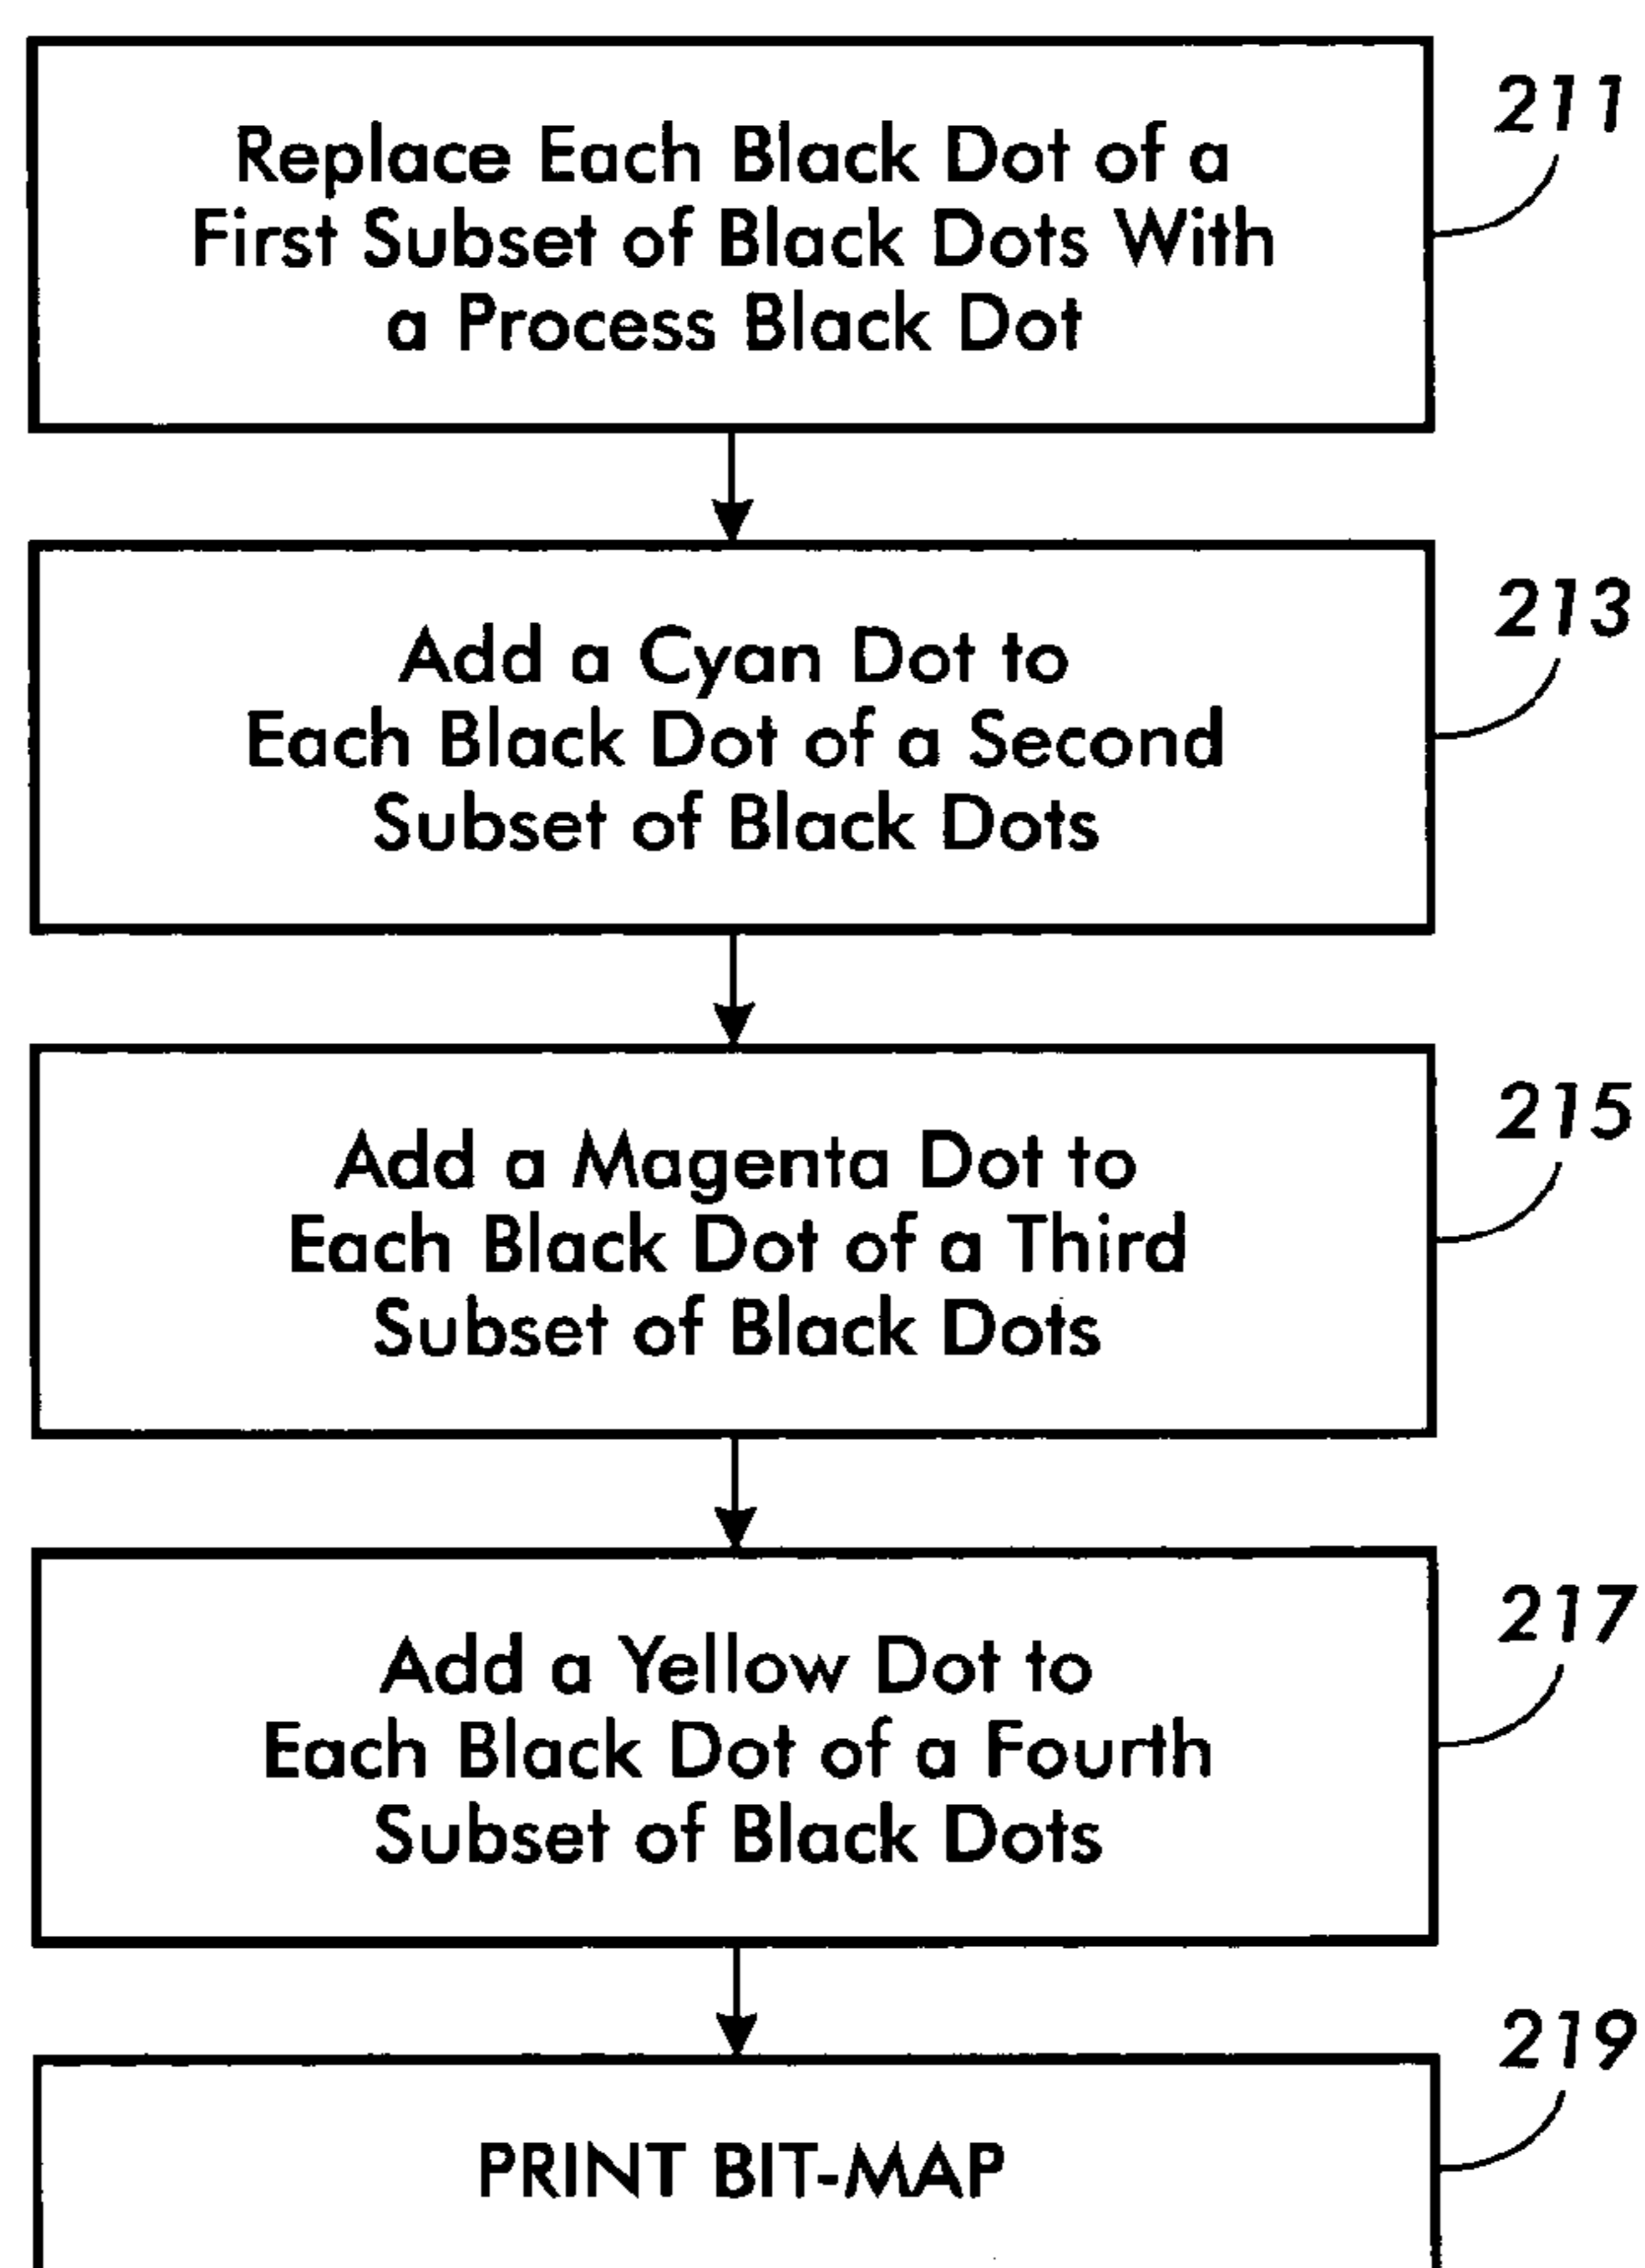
Replace Each Black Dot of a First Subset of Black Dots With a Process Black Dot

211

Add a Cyan Dot to Each Black Dot of a Second Subset of Black Dots

213

Add a Magenta Dot to Each Black Dot of a Third Subset of Black Dots

215

Add a Yellow Dot to Each Black Dot of a Fourth Subset of Black Dots

217

PRINT BIT-MAP

219